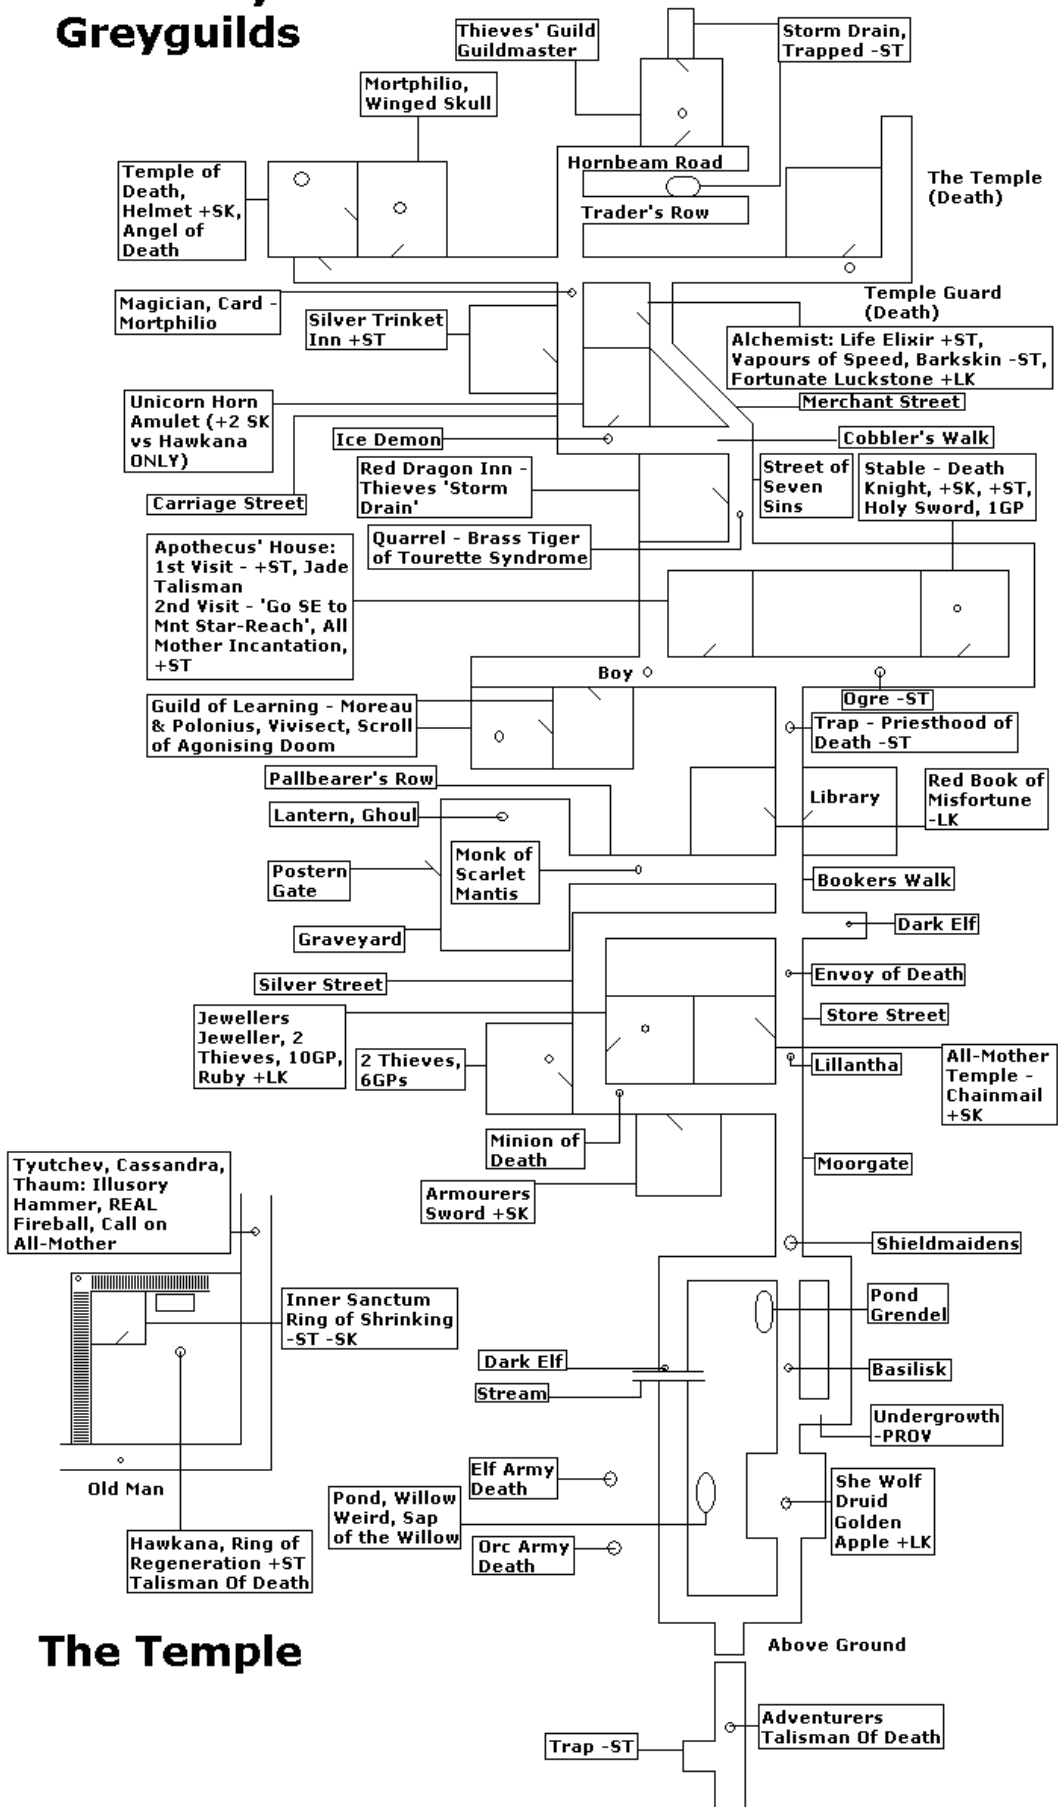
Greyguilds

Thieves' Guild Guildmaster

Storm Drain, Trapped -ST

Mortphilio, Winged Skull

Temple of Death, Helmet +SK, Angel of Death

Hornbeam Road

Trader's Row

The Temple (Death)

Temple Guard (Death)

Magician, Card - Mortphilio

Silver Trinket Inn +ST

Alchemist: Life Elixir +ST, Vapours of Speed, Barkskin -ST, Fortunate Luckstone +LK

Merchant Street

Unicorn Horn Amulet (+2 SK vs Hawkana ONLY)

Ice Demon

Cobbler's Walk

Carriage Street

Red Dragon Inn - Thieves 'Storm Drain'

Street of Seven Sins

Stable - Death Knight, +SK, +ST, Holy Sword, 1GP

Quarrel - Brass Tiger of Tourette Syndrome

Apothecus' House: 1st Visit - +ST, Jade Talisman 2nd Visit - 'Go SE to Mnt Star-Reach', All Mother Incantation, +ST

Boy

Ogre -ST

Guild of Learning - Moreau & Polonius, Vivisect, Scroll of Agonising Doom

Trap - Priesthood of Death -ST

Pallbearer's Row

Library

Red Book of Misfortune -LK

Lantern, Ghoul

Monk of Scarlet Mantis

Postern Gate

Bookers Walk

Graveyard

Dark Elf

Silver Street

Envoy of Death

Store Street

Jewellers Jeweller, 2 Thieves, 10GP, Ruby +LK

2 Thieves, 6GPs

Lillantha

All-Mother Temple - Chainmail +SK

Minion of Death

Moorgate

Tyutchev, Cassandra, Thaum: Illusory Hammer, REAL Fireball, Call on All-Mother

Armourers Sword +SK

Shieldmaidens

Inner Sanctum Ring of Shrinking -ST -SK

Pond Grendel

Dark Elf

Stream

Basilisk

Undergrowth -PROV

Old Man

Elf Army Death

Pond, Willow Weird, Sap of the Willow

She Wolf Druid Golden Apple +LK

Orc Army Death

Hawkana, Ring of Regeneration +ST Talisman Of Death

The Temple

Above Ground

Adventurers Talisman Of Death

Trap -ST